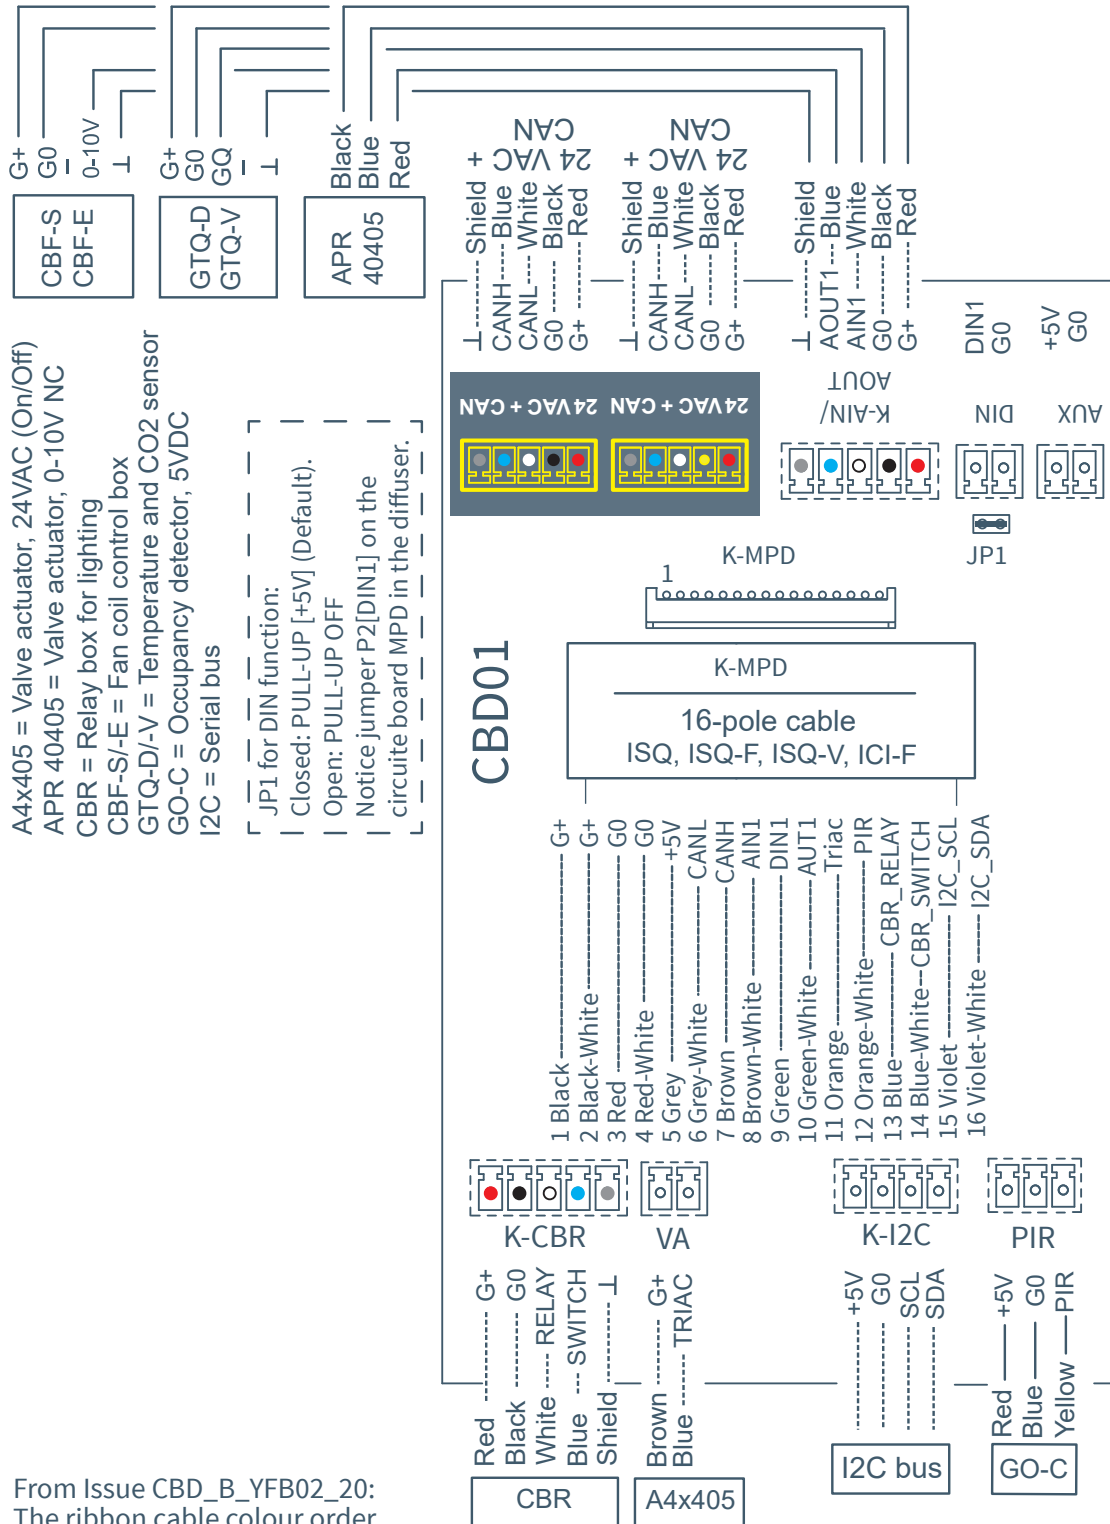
G+
G0
0-10V
⊥

G+
G0
GQ
⊥

Black
Blue
Red

CBF-S
CBF-E

GTQ-D
GTQ-V

APR
40405

CAN
24 VAC +
Shield
Blue
White
Black
Red
⊥
CANH
CANL
G0
G+

CAN
24 VAC +
Shield
Blue
White
Black
Red
⊥
CANH
CANL
G0
G+

Shield
Blue
White
Black
Red
⊥
AOUT1
AIN1
G0
G+

DIN1
G0
+5V
G0

A4x405 = Valve actuator, 24VAC (On/Off)
APR 40405 = Valve actuator, 0-10V NC
CBR = Relay box for lighting
CBF-S/-E = Fan coil control box
GTQ-D/-V = Temperature and CO2 sensor
GO-C = Occupancy detector, 5VDC
I2C = Serial bus

JP1 for DIN function:
Closed: PULL-UP [+5V] (Default).
Open: PULL-UP OFF
Notice jumper P2[DIN1] on the circuite board MPD in the diffuser.

CAN + 24VAC
CAN + 24VAC

K-AIN/
AOUT
DIN
AUX

JP1

K-MPD
1

CBD01

K-MPD
16-pole cable
ISQ, ISQ-F, ISQ-V, ICI-F

1 Black G+
2 Black-White G+
3 Red G0
4 Red-White G0
5 Grey +5V
6 Grey-White CANL
7 Brown CANH
8 Brown-White AIN1
9 Green DIN1
10 Green-White AUT1
11 Orange Triac
12 Orange-White PIR
13 Blue CBR_RELAY
14 Blue-White CBR_SWITCH
15 Violet I2C_SCL
16 Violet-White I2C_SDA

K-CBR
VA
K-I2C
PIR

G+
G0
RELAY
SWITCH
⊥
Red
Black
White
Blue
Shield

G+
TRIAC
Brown
Blue

+5V
G0
SCL
SDA

+5V
G0
PIR
Red
Blue
Yellow

CBR
A4x405
I2C bus
GO-C

From Issue CBD_B_YFB02_20:
The ribbon cable colour order